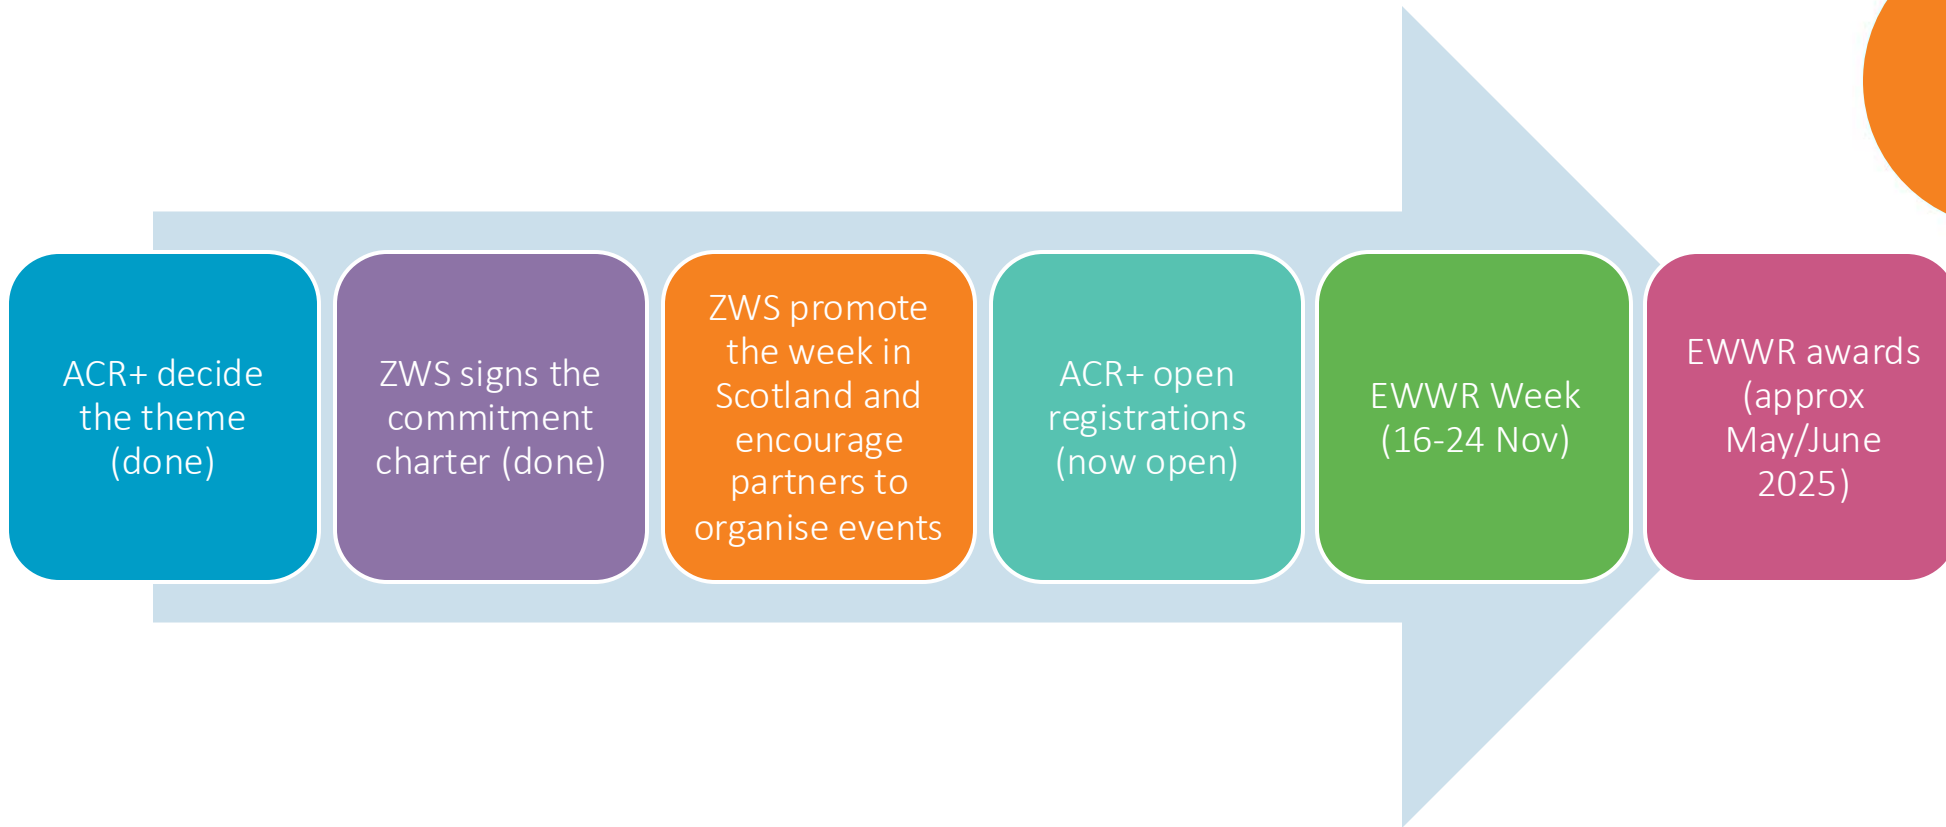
ACR+ decide the theme (done)

ZWS signs the commitment charter (done)

ZWS promote the week in Scotland and encourage partners to organise events

ACR+ open registrations (now open)

EWWR Week (16-24 Nov)

EWWR awards (approx May/June 2025)